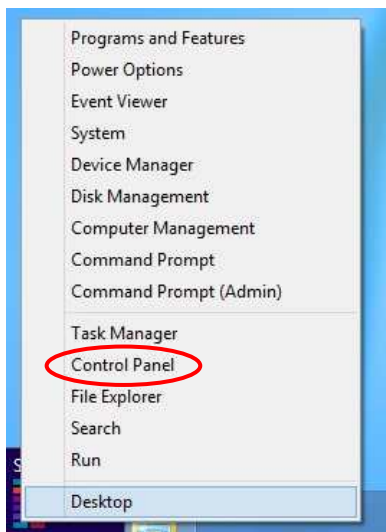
Programs and Features
Power Options
Event Viewer
System
Device Manager
Disk Management
Computer Management
Command Prompt
Command Prompt (Admin)

Task Manager
Control Panel
File Explorer
Search
Run

Desktop